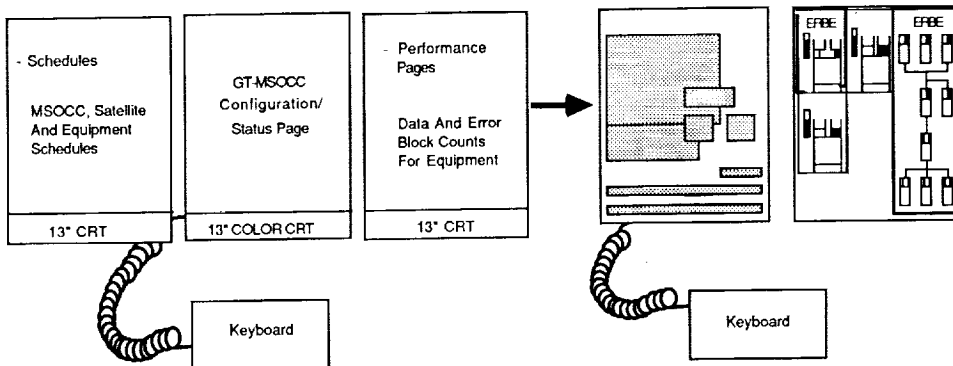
- Schedules

MSOCC, Satellite And Equipment Schedules

13" CRT

GT-MSOCC Configuration/ Status Page

13" COLOR CRT

- Performance Pages

Data And Error Block Counts For Equipment

13" CRT

Keyboard

ERBE

ERBE

Keyboard